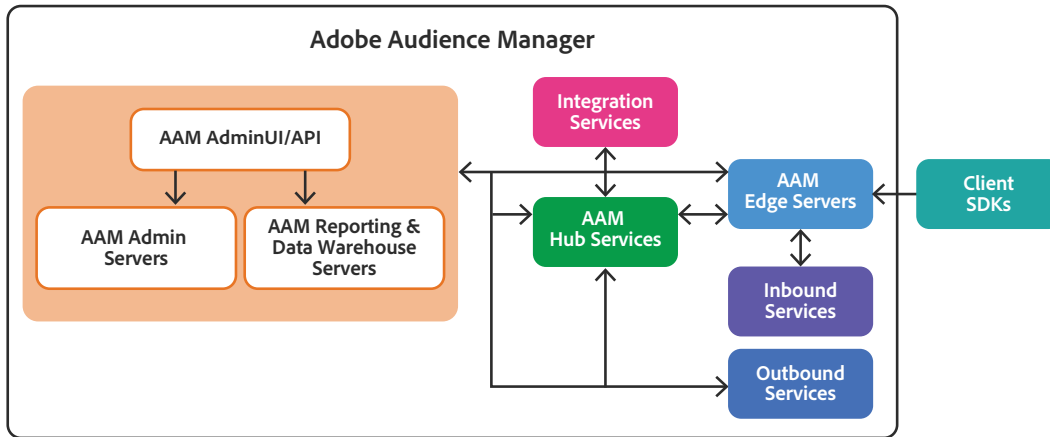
Adobe Audience Manager

AAM AdminUI/API

AAM Admin Servers

AAM Reporting & Data Warehouse Servers

Integration Services

AAM Hub Services

AAM Edge Servers

Client SDKs

Inbound Services

Outbound Services